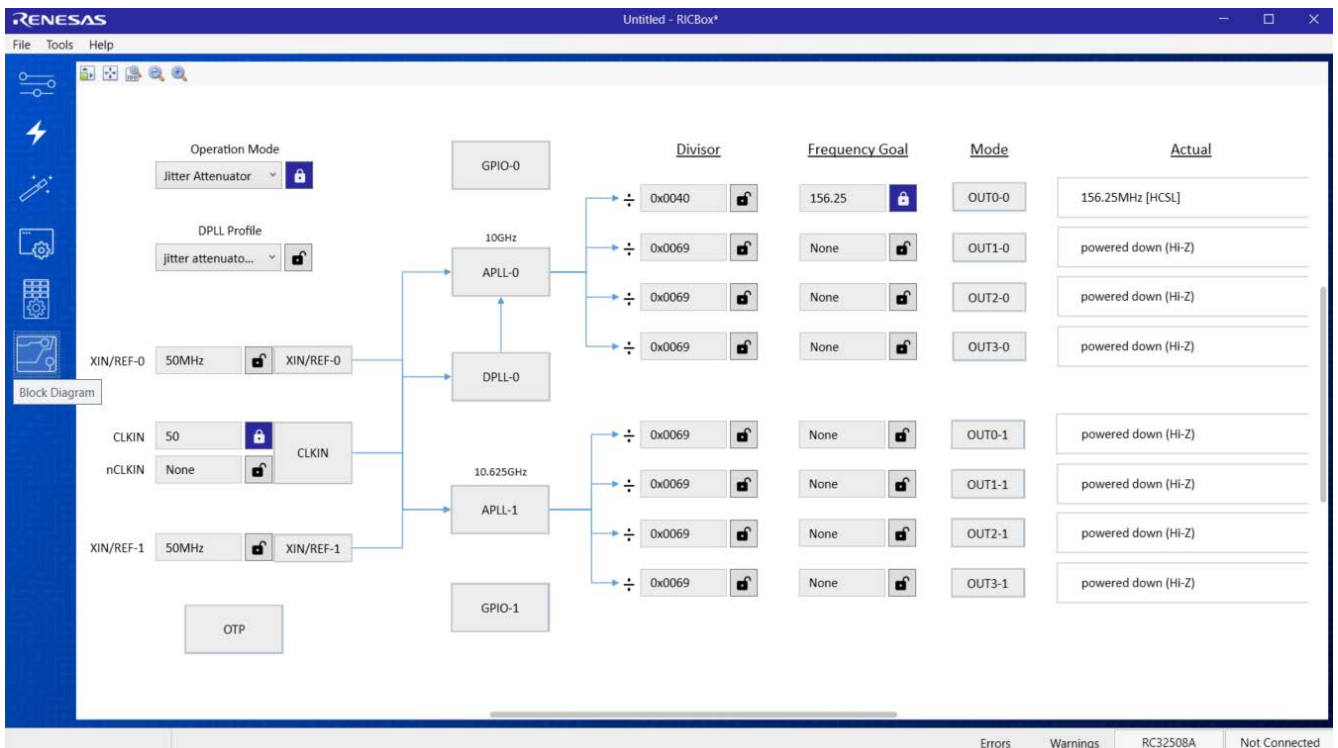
RENESAS

Untitled - RICBox*

File Tools Help

Block Diagram

Operation Mode

Jitter Attenuator

DPLL Profile

jitter attenuato...

GPIO-0

10GHz

APLL-0

DPLL-0

10.625GHz

APLL-1

GPIO-1

XIN/REF-0 50MHz XIN/REF-0

CLKIN 50 CLKIN

nCLKIN None

XIN/REF-1 50MHz XIN/REF-1

OTP

| Divisor | Frequency Goal | Mode | Actual |
|---|---|---|---|
| ÷ 0x0040 | 156.25 | OUT0-0 | 156.25MHz [HCSL] |
| ÷ 0x0069 | None | OUT1-0 | powered down (Hi-Z) |
| ÷ 0x0069 | None | OUT2-0 | powered down (Hi-Z) |
| ÷ 0x0069 | None | OUT3-0 | powered down (Hi-Z) |
| ÷ 0x0069 | None | OUT0-1 | powered down (Hi-Z) |
| ÷ 0x0069 | None | OUT1-1 | powered down (Hi-Z) |
| ÷ 0x0069 | None | OUT2-1 | powered down (Hi-Z) |
| ÷ 0x0069 | None | OUT3-1 | powered down (Hi-Z) |

Errors Warnings RC32508A Not Connected